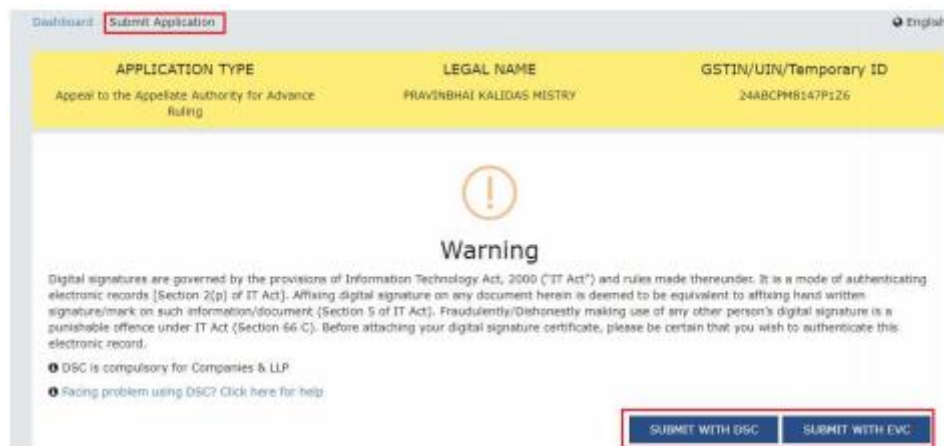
Dashboard Submit Application

English

| APPLICATION TYPE | LEGAL NAME | GSTIN/UIN/Temporary ID |
|---|---|---|
| Appeal to the Appellate Authority for Advance Ruling | PRAVINBHAI KALIDAS MISTRY | 24ABCPM8147P1Z6 |

!

Warning

Digital signatures are governed by the provisions of Information Technology Act, 2000 ("IT Act") and rules made thereunder. It is a mode of authenticating electronic records [Section 2(p) of IT Act]. Affixing digital signature on any document herein is deemed to be equivalent to affixing hand written signature/mark on such information/document (Section 5 of IT Act). Fraudulently/Dishonestly making use of any other person's digital signature is a punishable offence under IT Act (Section 66 C). Before attaching your digital signature certificate, please be certain that you wish to authenticate this electronic record.

DSC is compulsory for Companies & LLP

Facing problem using DSC? Click here for help

SUBMIT WITH DSC SUBMIT WITH EVC